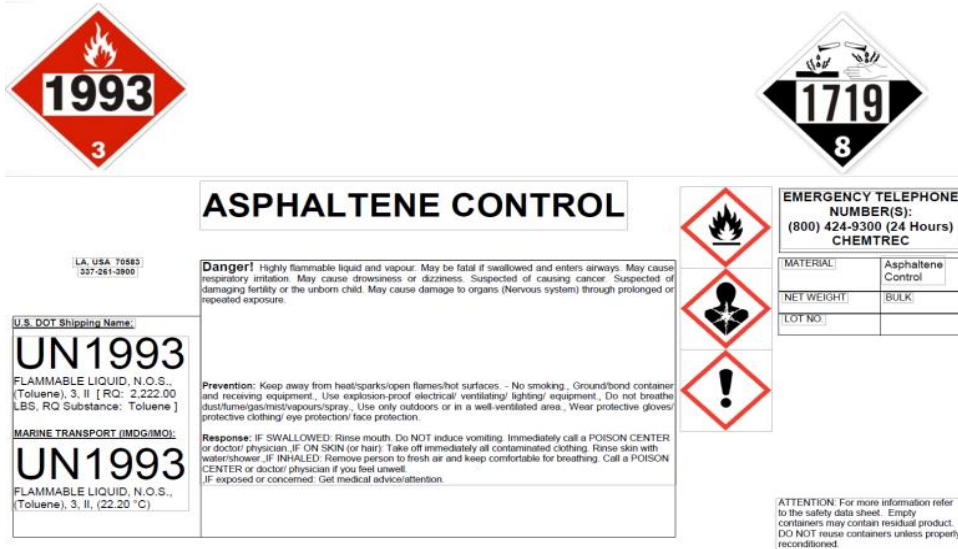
1993

3

1719

8

ASPHALTENE CONTROL

EMERGENCY TELEPHONE NUMBER(S):
(800) 424-9300 (24 Hours)
CHEMTREC

LA, USA 70583
337-261-3900

| MATERIAL | Asphaltene Control |
|---|---|
| NET WEIGHT | BULK |
| LOT NO. | |

**Danger!** Highly flammable liquid and vapour. May be fatal if swallowed and enters airways. May cause respiratory irritation. May cause drowsiness or dizziness. Suspected of causing cancer. Suspected of damaging fertility or the unborn child. May cause damage to organs (Nervous system) through prolonged or repeated exposure.

U.S. DOT Shipping Name:

UN1993

FLAMMABLE LIQUID, N.O.S., (Toluene), 3, II [ RQ: 2,222.00 LBS, RQ Substance: Toluene ]

MARINE TRANSPORT (IMDG/IMO):

UN1993

FLAMMABLE LIQUID, N.O.S., (Toluene), 3, II, (22.20 °C)

**Prevention:** Keep away from heat/sparks/open flames/hot surfaces. - No smoking., Ground/bond container and receiving equipment., Use explosion-proof electrical/ ventilating/ lighting/ equipment., Do not breathe dust/fume/gas/mist/vapours/spray., Use only outdoors or in a well-ventilated area., Wear protective gloves/ protective clothing/ eye protection/ face protection.

**Response:** IF SWALLOWED: Rinse mouth. Do NOT induce vomiting. Immediately call a POISON CENTER or doctor/ physician.,IF ON SKIN (or hair): Take off immediately all contaminated clothing. Rinse skin with water/shower.,IF INHALED: Remove person to fresh air and keep comfortable for breathing. Call a POISON CENTER or doctor/ physician if you feel unwell.
,IF exposed or concerned: Get medical advice/attention.

ATTENTION: For more information refer to the safety data sheet. Empty containers may contain residual product. DO NOT reuse containers unless properly reconditioned.